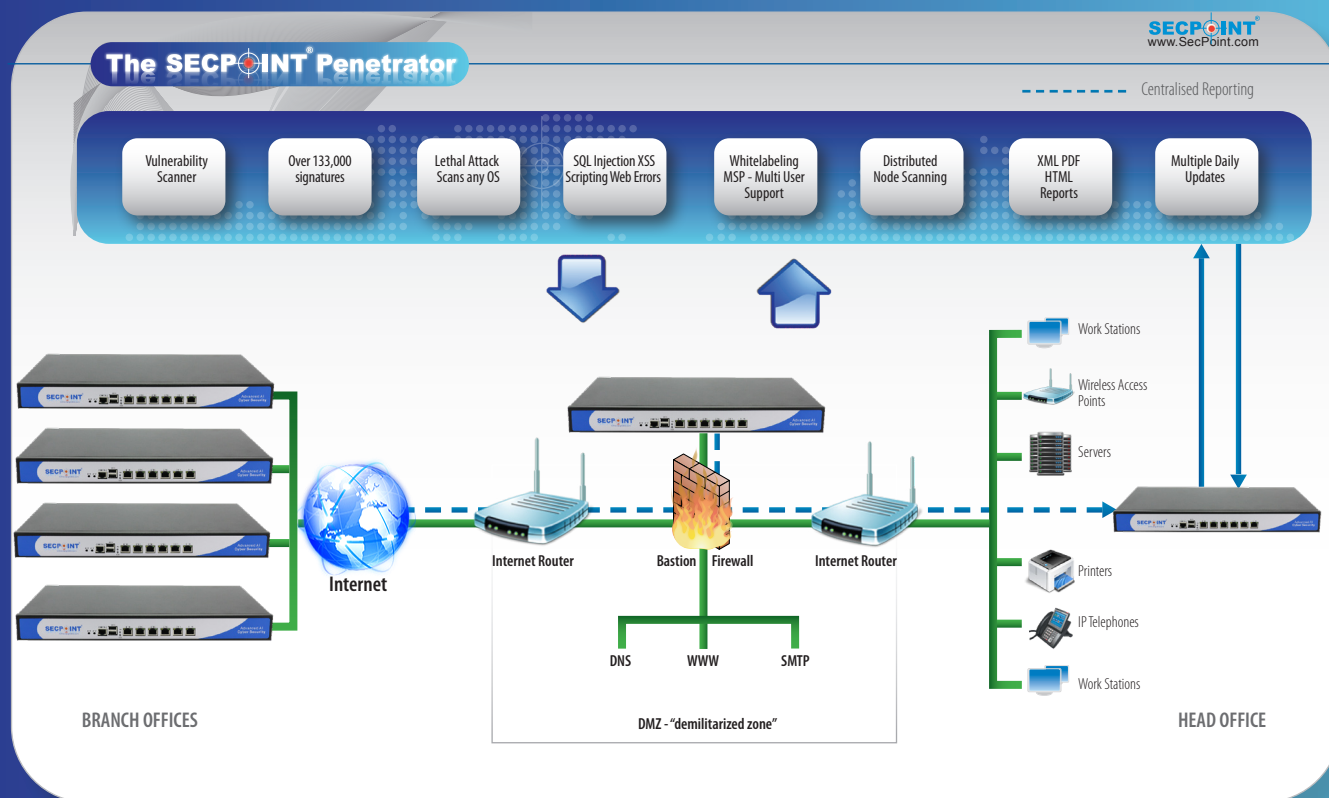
The SECPOINT® Penetrator

SECPOINT®
www.SecPoint.com

Centralised Reporting

Vulnerability Scanner

Over 133,000 signatures

Lethal Attack Scans any OS

SQL Injection XSS Scripting Web Errors

Whitelabeling MSP - Multi User Support

Distributed Node Scanning

XML PDF HTML Reports

Multiple Daily Updates

Work Stations

Wireless Access Points

Servers

Internet

Internet Router

Bastion

Firewall

Internet Router

Printers

IP Telephones

Work Stations

DNS

WWW

SMTP

BRANCH OFFICES

DMZ - "demilitarized zone"

HEAD OFFICE